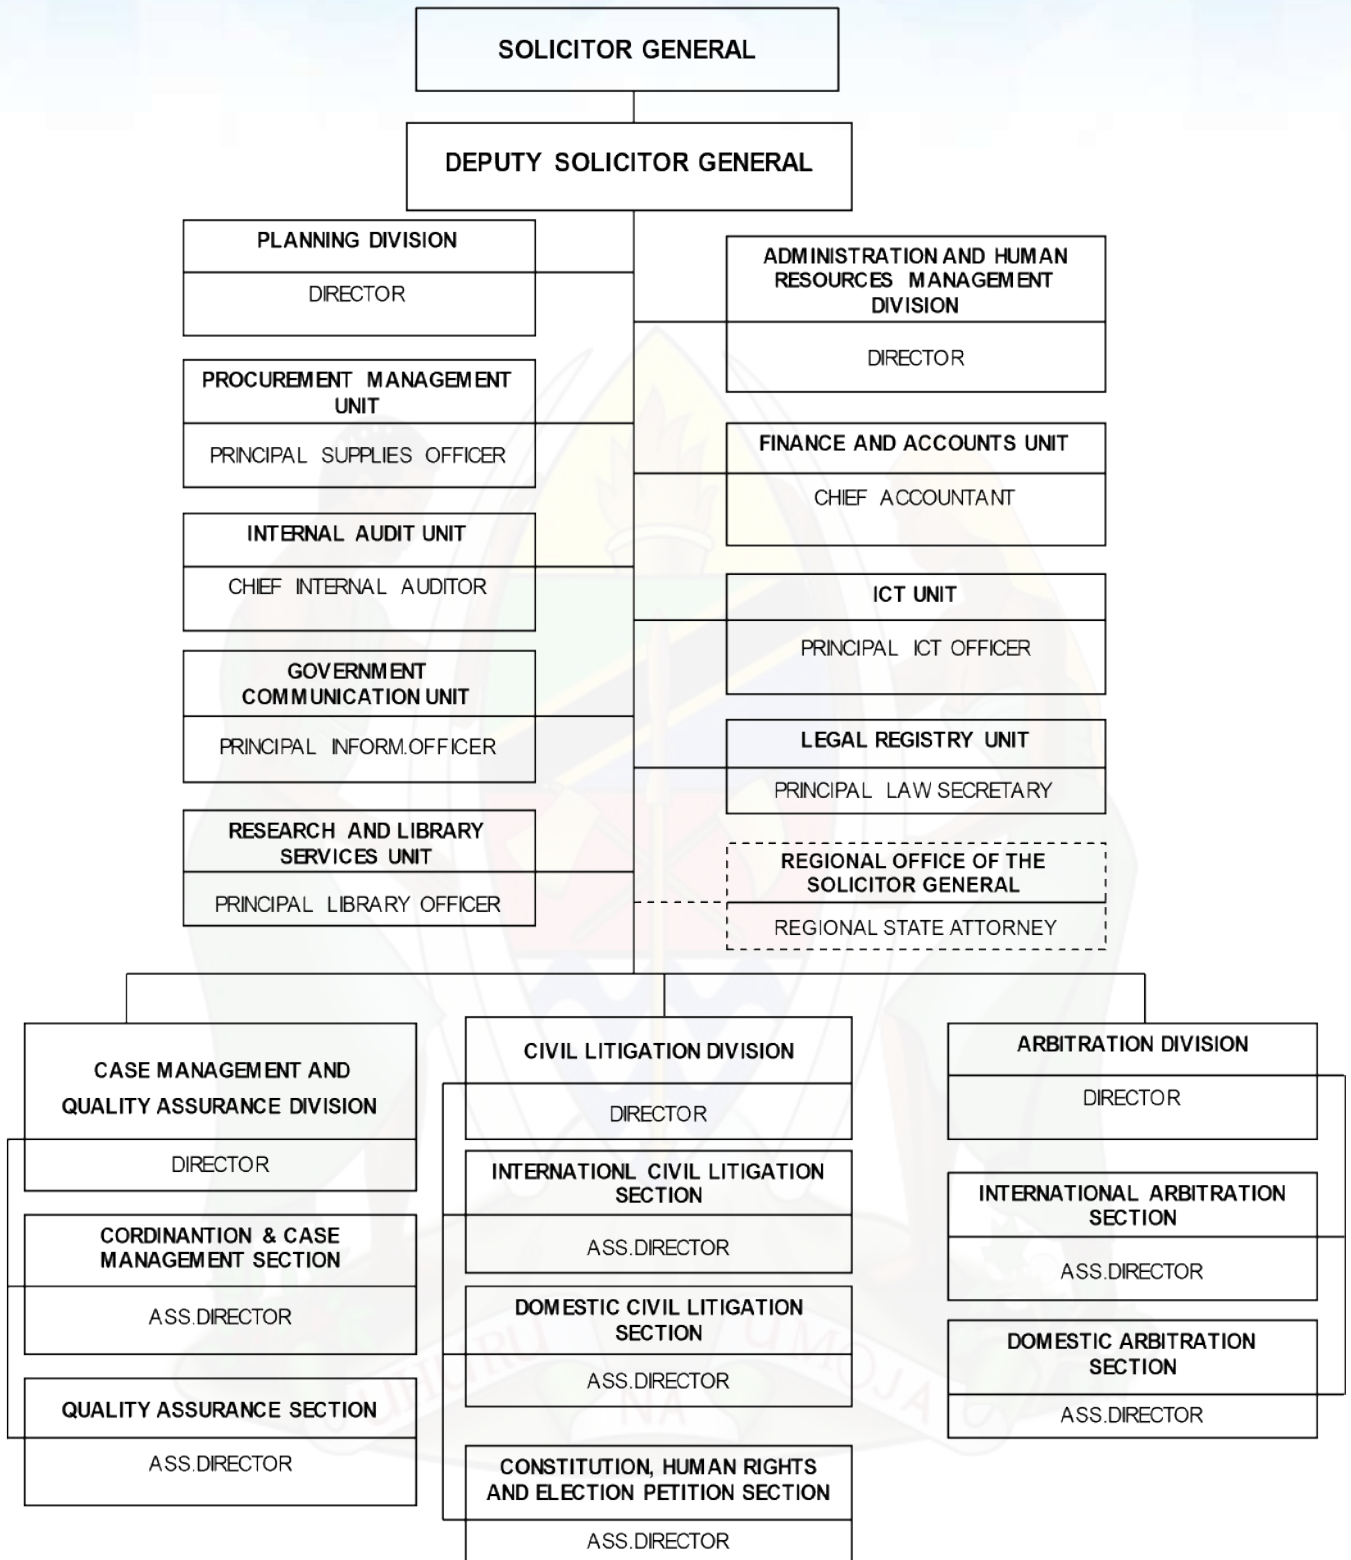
SOLICITOR GENERAL

DEPUTY SOLICITOR GENERAL

PLANNING DIVISION

DIRECTOR

PROCUREMENT MANAGEMENT UNIT

PRINCIPAL SUPPLIES OFFICER

INTERNAL AUDIT UNIT

CHIEF INTERNAL AUDITOR

GOVERNMENT COMMUNICATION UNIT

PRINCIPAL INFORM.OFFICER

RESEARCH AND LIBRARY SERVICES UNIT

PRINCIPAL LIBRARY OFFICER

ADMINISTRATION AND HUMAN RESOURCES MANAGEMENT DIVISION

DIRECTOR

FINANCE AND ACCOUNTS UNIT

CHIEF ACCOUNTANT

ICT UNIT

PRINCIPAL ICT OFFICER

LEGAL REGISTRY UNIT

PRINCIPAL LAW SECRETARY

REGIONAL OFFICE OF THE SOLICITOR GENERAL

REGIONAL STATE ATTORNEY

CASE MANAGEMENT AND QUALITY ASSURANCE DIVISION

DIRECTOR

CORDINANTION & CASE MANAGEMENT SECTION

ASS.DIRECTOR

QUALITY ASSURANCE SECTION

ASS.DIRECTOR

CIVIL LITIGATION DIVISION

DIRECTOR

INTERNATIONL CIVIL LITIGATION SECTION

ASS.DIRECTOR

DOMESTIC CIVIL LITIGATION SECTION

ASS.DIRECTOR

CONSTITUTION, HUMAN RIGHTS AND ELECTION PETITION SECTION

ASS.DIRECTOR

ARBITRATION DIVISION

DIRECTOR

INTERNATIONAL ARBITRATION SECTION

ASS.DIRECTOR

DOMESTIC ARBITRATION SECTION

ASS.DIRECTOR